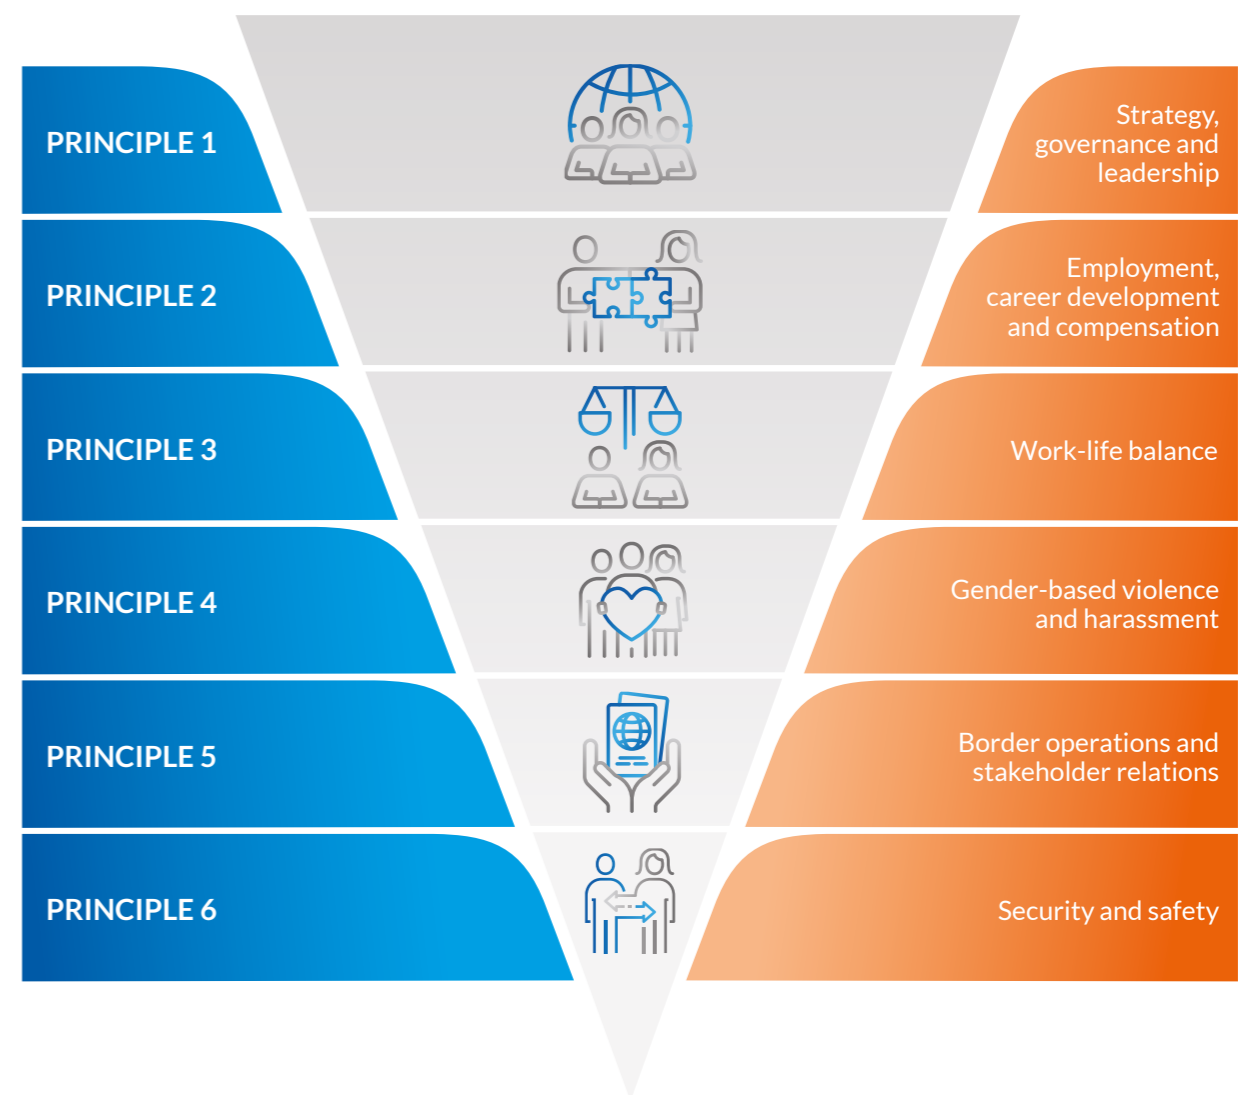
PRINCIPLE 1

Strategy, governance and leadership

PRINCIPLE 2

Employment, career development and compensation

PRINCIPLE 3

Work-life balance

PRINCIPLE 4

Gender-based violence and harassment

PRINCIPLE 5

Border operations and stakeholder relations

PRINCIPLE 6

Security and safety